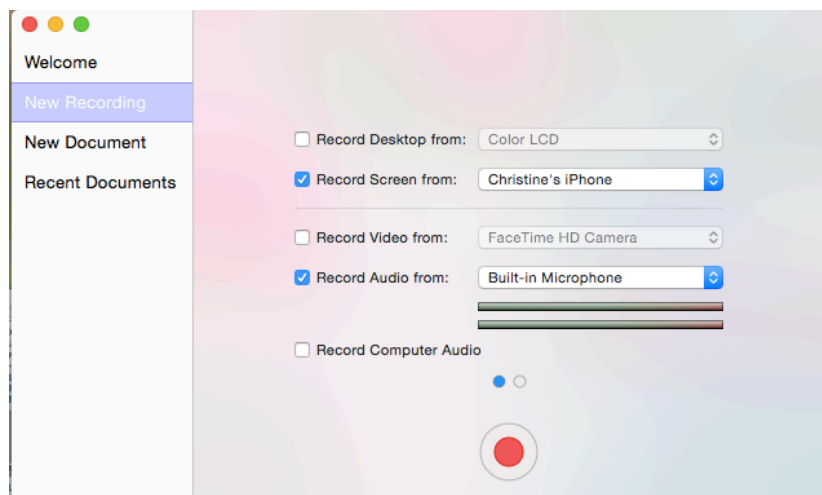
Welcome

New Recording

New Document

Recent Documents

Record Desktop from: Color LCD

Record Screen from: Christine's iPhone

Record Video from: FaceTime HD Camera

Record Audio from: Built-in Microphone

Record Computer Audio